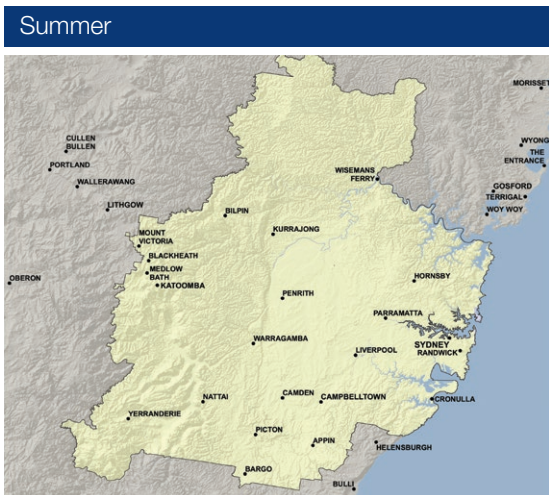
Summer

MORISSET
CULLEN BULLEN
WYONG
PORTLAND
THE ENTRANCE
WISEMANS FERRY
WALLERAWANG
GOSFORD
TERRIGAL
WOY WOY
LITHGOW
BILPIN
MOUNT VICTORIA
KURRAJONG
BLACKHEATH
OBERON
MEDLOW BATH
HORNSBY
KATOOMBA
PENRITH
PARRAMATTA
SYDNEY
RANDWICK
WARRAGAMBA
LIVERPOOL
NATTAI
CAMDEN
CAMPBELLTOWN
CRONULLA
YERRANDERIE
PICTON
APPIN
HELENSBURGH
BARGO
BULLI